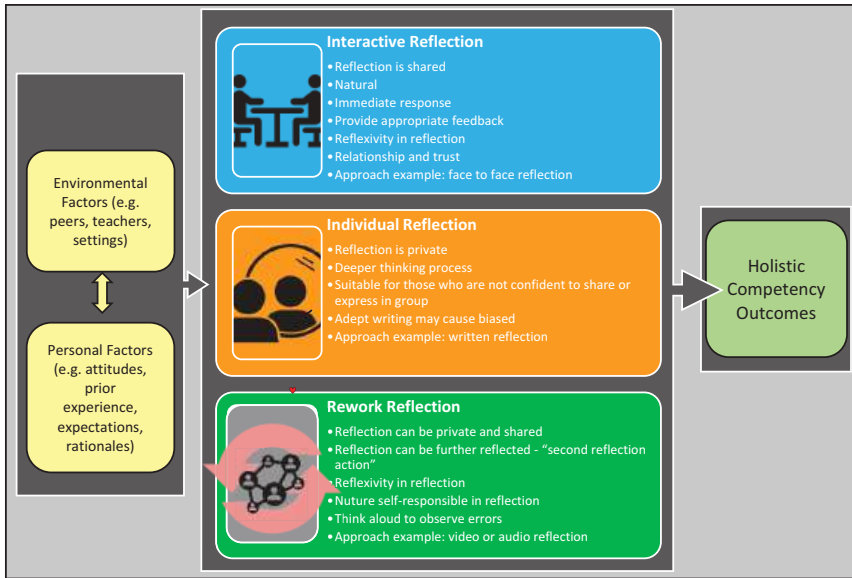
Environmental Factors (e.g. peers, teachers, settings)

Personal Factors (e.g. attitudes, prior experience, expectations, rationales)

Interactive Reflection
• Reflection is shared
• Natural
• Immediate response
• Provide appropriate feedback
• Reflexivity in reflection
• Relationship and trust
• Approach example: face to face reflection

Individual Reflection
• Reflection is private
• Deeper thinking process
• Suitable for those who are not confident to share or express in group
• Adept writing may cause biased
• Approach example: written reflection

Rework Reflection
• Reflection can be private and shared
• Reflection can be further reflected - "second reflection action"
• Reflexivity in reflection
• Nuture self-responsible in reflection
• Think aloud to observe errors
• Approach example: video or audio reflection

Holistic Competency Outcomes